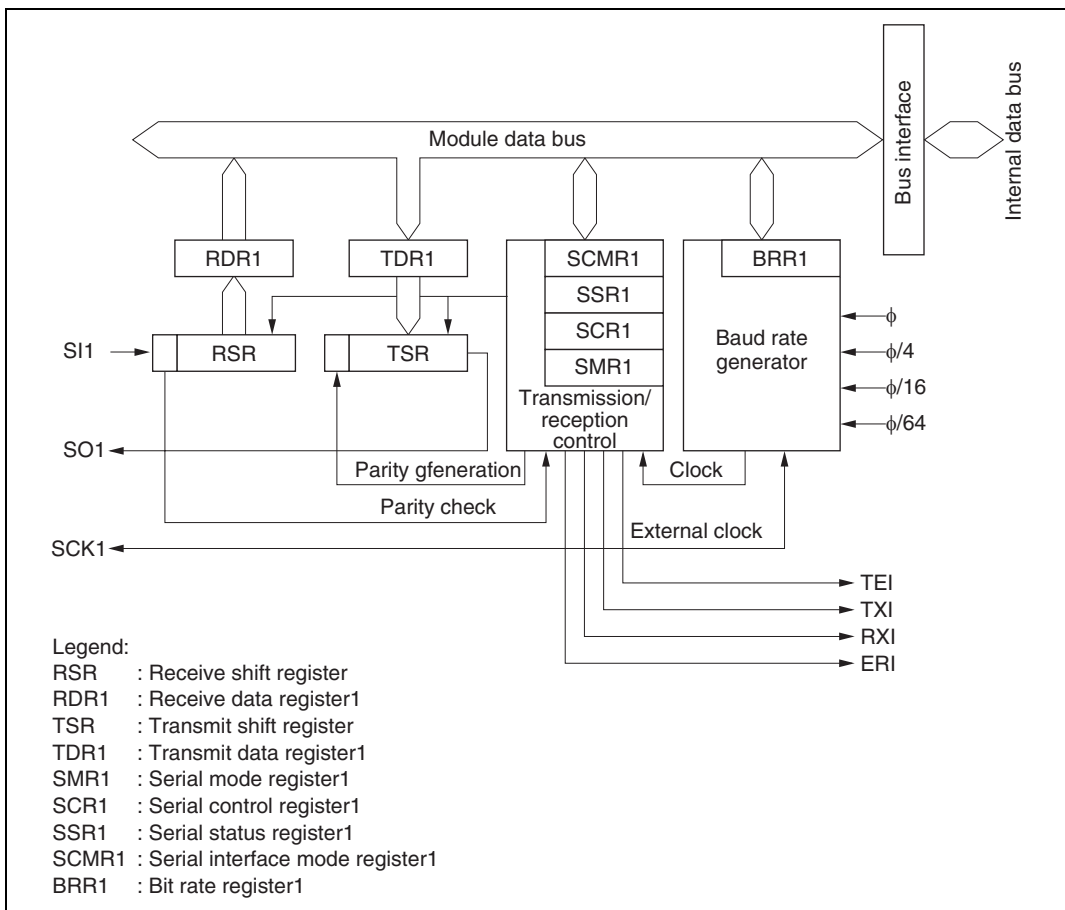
Module data bus

Bus interface

Internal data bus

RDR1

TDR1

SCMR1

SSR1

SCR1

SMR1

Transmission/ reception control

BRR1

Baud rate generator

$\phi$

$\phi/4$

$\phi/16$

$\phi/64$

SI1

RSR

TSR

SO1

Parity gfeneration

Parity check

Clock

External clock

SCK1

TEI

TXI

RXI

ERI

Legend:
RSR : Receive shift register
RDR1 : Receive data register1
TSR : Transmit shift register
TDR1 : Transmit data register1
SMR1 : Serial mode register1
SCR1 : Serial control register1
SSR1 : Serial status register1
SCMR1 : Serial interface mode register1
BRR1 : Bit rate register1